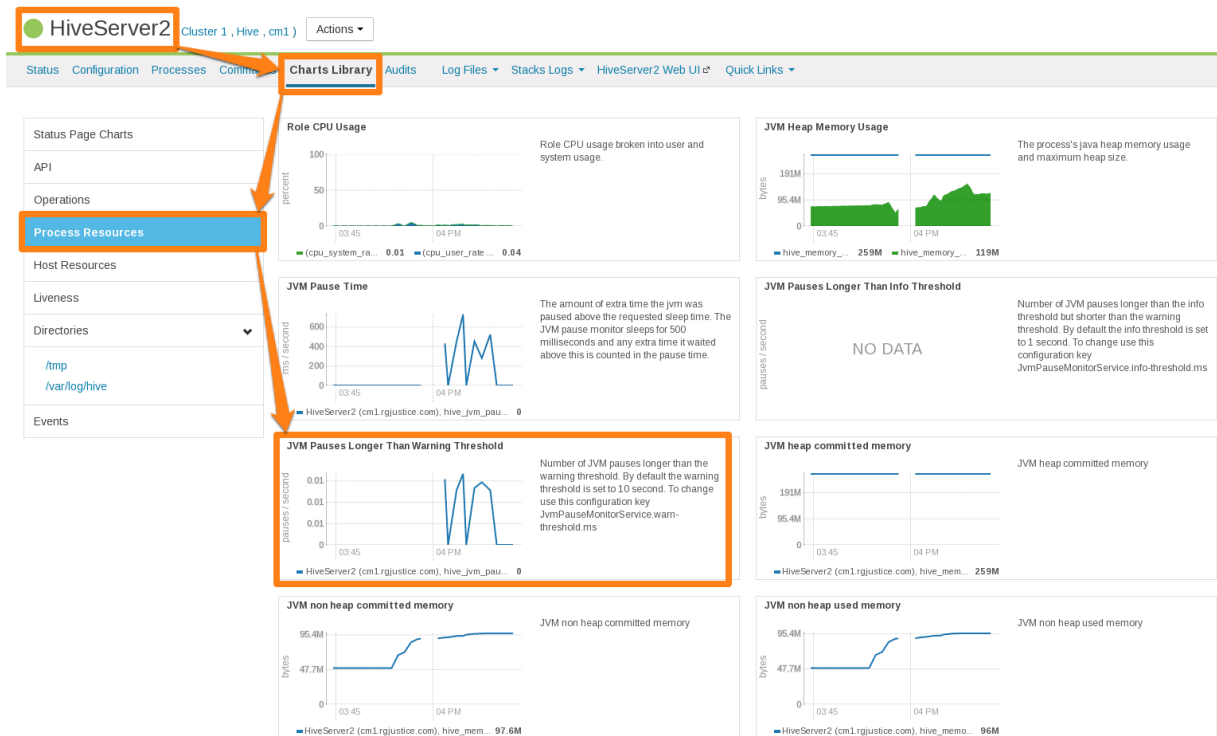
HiveServer2 (Cluster 1 , Hive , cm1 ) Actions ▾

Status Configuration Processes Comm Charts Library Audits Log Files ▾ Stacks Logs ▾ HiveServer2 Web UI Quick Links ▾

Status Page Charts
API
Operations
Process Resources
Host Resources
Liveness
Directories
/tmp
/var/log/hive
Events

Role CPU Usage
100
50
0
percent
03:45
04 PM
(cpu_system_ra... 0.01 (cpu_user_rate ... 0.04
Role CPU usage broken into user and system usage.

JVM Heap Memory Usage
191M
95.4M
0
bytes
03:45
04 PM
hive_memory_... 259M hive_memory_... 119M
The process's java heap memory usage and maximum heap size.

JVM Pause Time
600
400
200
0
ms / second
03:45
04 PM
HiveServer2 (cm1.rgjustice.com), hive_jvm_pau... 0
The amount of extra time the jvm was paused above the requested sleep time. The JVM pause monitor sleeps for 500 milliseconds and any extra time it waited above this is counted in the pause time.

JVM Pauses Longer Than Info Threshold
pauses / second
NO DATA
Number of JVM pauses longer than the info threshold but shorter than the warning threshold. By default the info threshold is set to 1 second. To change use this configuration key JvmPauseMonitorService.info-threshold.ms

JVM Pauses Longer Than Warning Threshold
0.01
0.01
0.01
0.01
0
pauses / second
03:45
04 PM
HiveServer2 (cm1.rgjustice.com), hive_jvm_pau... 0
Number of JVM pauses longer than the warning threshold. By default the warning threshold is set to 10 second. To change use this configuration key JvmPauseMonitorService.warn-threshold.ms

JVM heap committed memory
191M
95.4M
0
bytes
03:45
04 PM
HiveServer2 (cm1.rgjustice.com), hive_mem... 259M
JVM heap committed memory

JVM non heap committed memory
95.4M
47.7M
0
bytes
03:45
04 PM
HiveServer2 (cm1.rgjustice.com), hive_mem... 97.6M
JVM non heap committed memory

JVM non heap used memory
95.4M
47.7M
0
bytes
03:45
04 PM
HiveServer2 (cm1.rgjustice.com), hive_memo... 96M
JVM non heap used memory